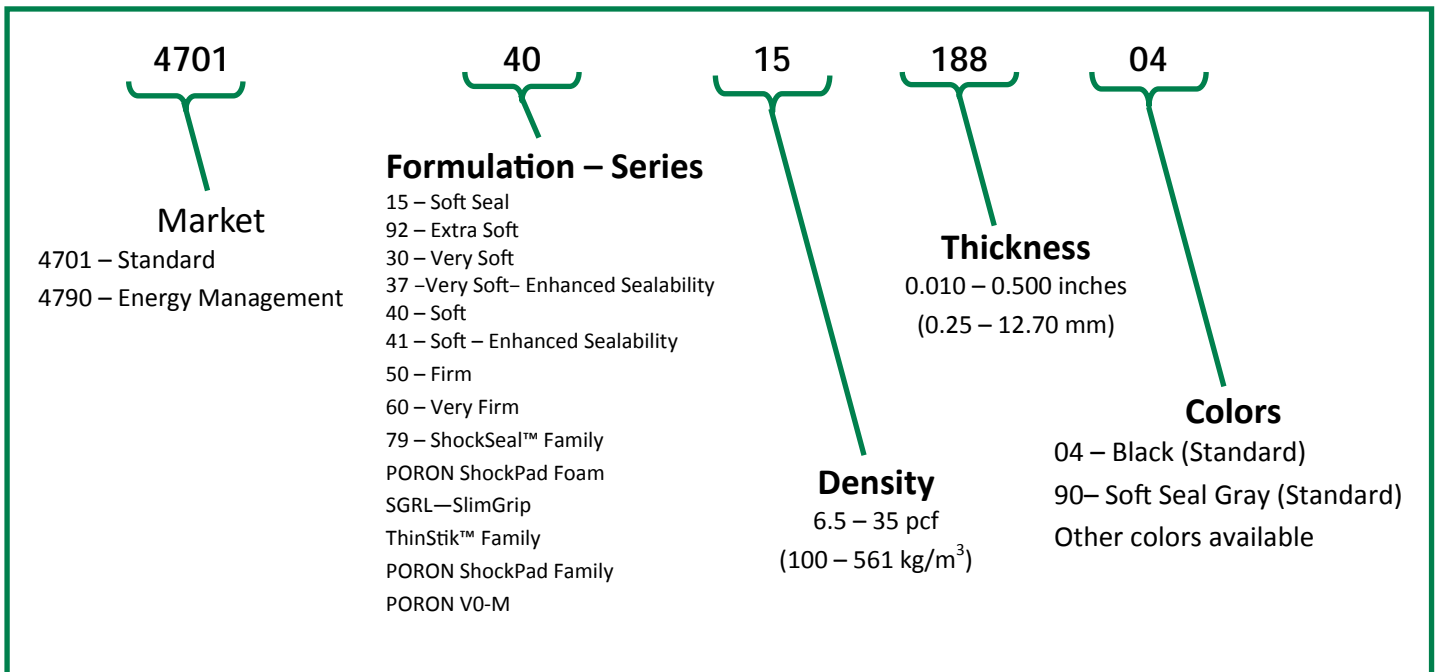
4701 40 15 188 04

Market
4701 – Standard
4790 – Energy Management

Formulation – Series
15 – Soft Seal
92 – Extra Soft
30 – Very Soft
37 –Very Soft– Enhanced Sealability
40 – Soft
41 – Soft – Enhanced Sealability
50 – Firm
60 – Very Firm
79 – ShockSeal™ Family
PORON ShockPad Foam
SGRL—SlimGrip
ThinStik™ Family
PORON ShockPad Family
PORON V0-M

Density
6.5 – 35 pcf
(100 – 561 kg/m$^3$)

Thickness
0.010 – 0.500 inches
(0.25 – 12.70 mm)

Colors
04 – Black (Standard)
90– Soft Seal Gray (Standard)
Other colors available